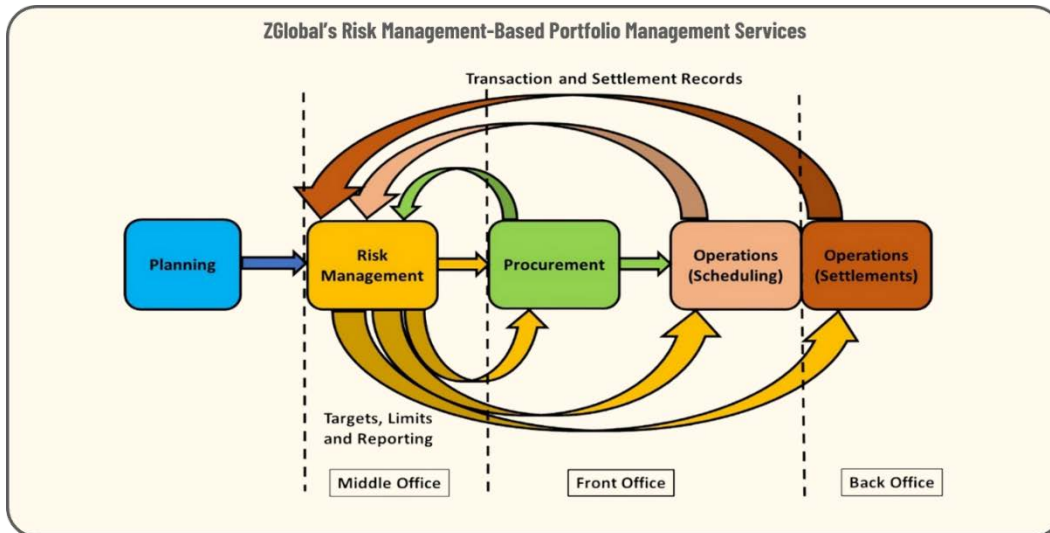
ZGlobal's Risk Management-Based Portfolio Management Services

Transaction and Settlement Records

Planning

Risk Management

Procurement

Operations (Scheduling)

Operations (Settlements)

Targets, Limits and Reporting

Middle Office

Front Office

Back Office